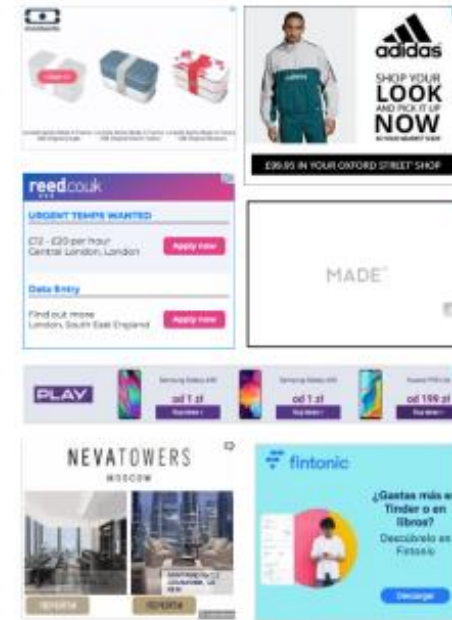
adidas

SHOP YOUR LOOK AND PICK IT UP NOW

£99.95 IN YOUR OXFORD STREET SHOP

reed.co.uk

URGENT TEMPS WANTED

£12 - £20 per hour
Central London, London

Apply now

Data Entry

Find out more
London, South East England

Apply now

MADE

PLAY

od 1 zł

od 1 zł

od 199 zł

NEVATOWERS

MOSCOW

fintonic

¿Gastas más en Tinder o en libros?

Descúbrelo en Fintonic

Descargar